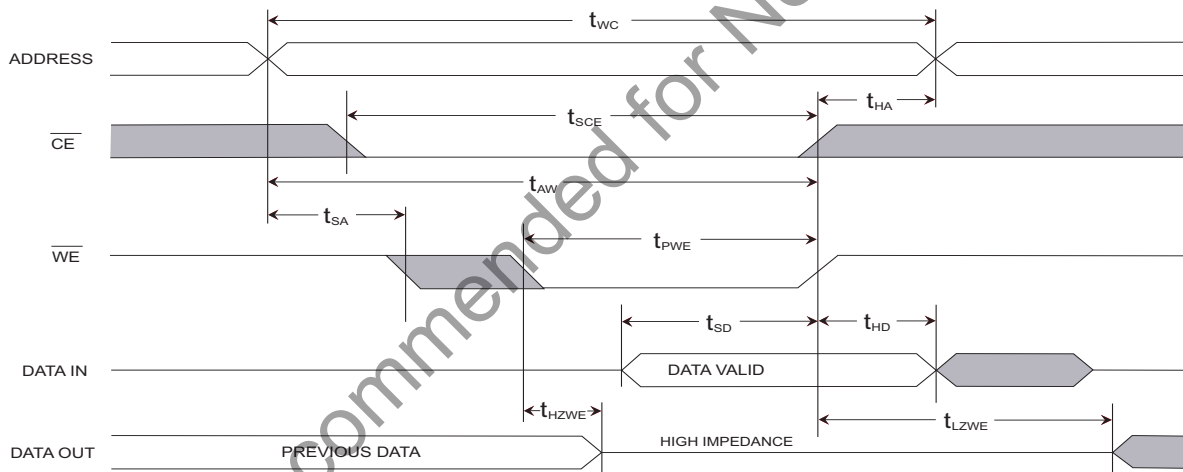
$t_{WC}$

ADDRESS

$t_{HA}$

$t_{SCE}$

$\overline{CE}$

$t_{AW}$

$t_{SA}$

$t_{PWE}$

$\overline{WE}$

$t_{SD}$

$t_{HD}$

DATA IN

DATA VALID

$t_{HZWE}$

$t_{LZWE}$

DATA OUT

PREVIOUS DATA

HIGH IMPEDANCE

commended for N